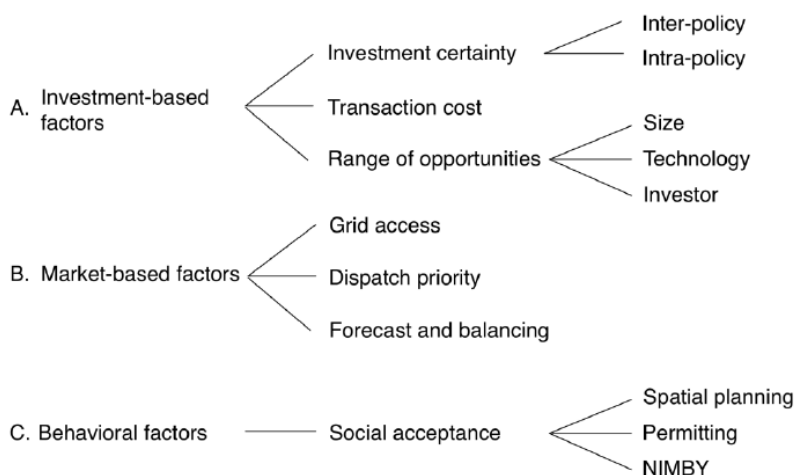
A. Investment-based factors

Investment certainty

Inter-policy

Intra-policy

Transaction cost

Range of opportunities

Size

Technology

Investor

B. Market-based factors

Grid access

Dispatch priority

Forecast and balancing

C. Behavioral factors

Social acceptance

Spatial planning

Permitting

NIMBY